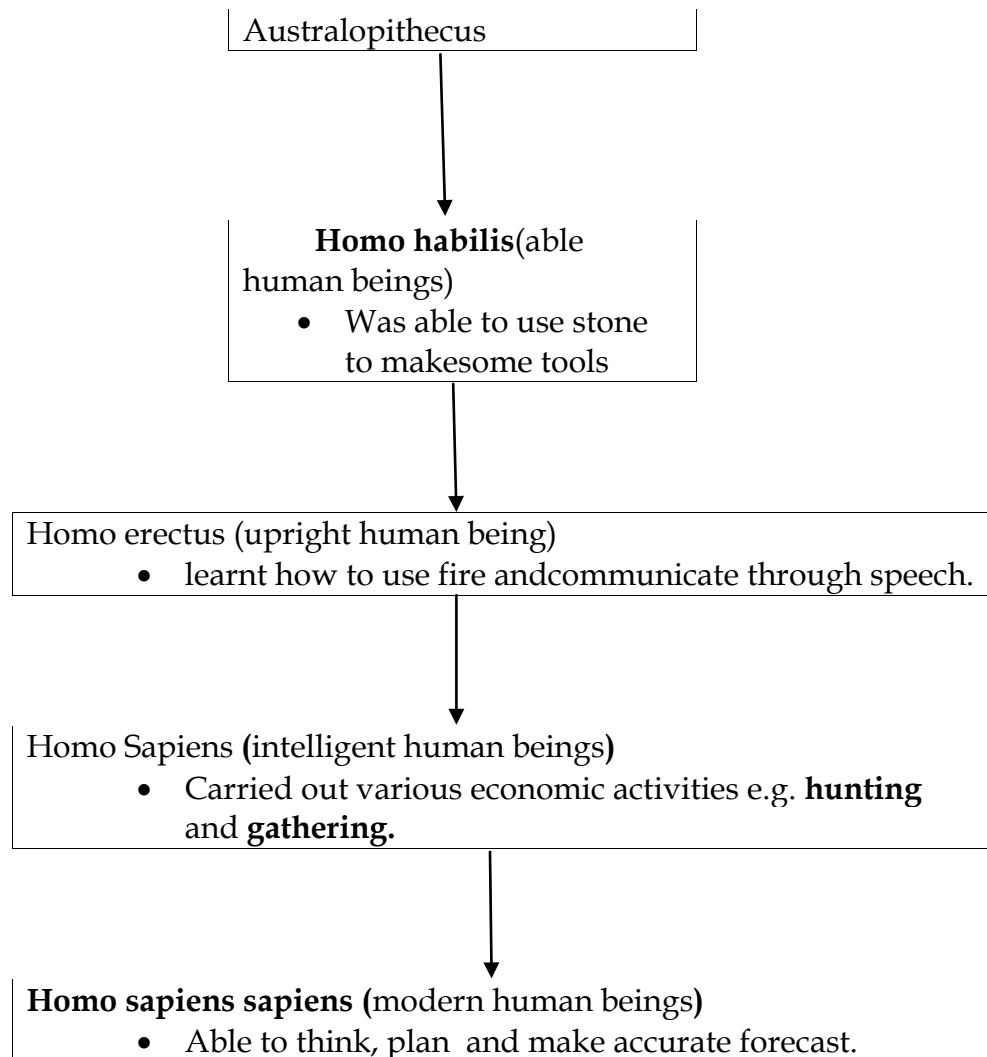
Australopithecus

**Homo habilis**(able human beings)
- Was able to use stone to makesome tools

Homo erectus (upright human being)
- learnt how to use fire andcommunicate through speech.

Homo Sapiens **(**intelligent human beings**)**
- Carried out various economic activities e.g. **hunting** and **gathering.**

**Homo sapiens sapiens (**modern human beings**)**
- Able to think, plan and make accurate forecast.